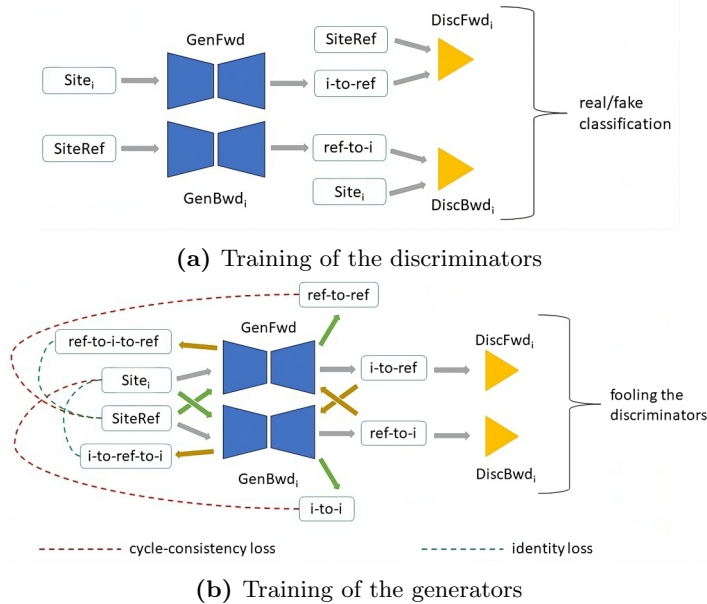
GenFwd

Site$_i$

SiteRef

i-to-ref

DiscFwd$_i$

real/fake classification

SiteRef

ref-to-i

Site$_i$

GenBwd$_i$

DiscBwd$_i$

**(a)** Training of the discriminators

ref-to-ref

ref-to-i-to-ref

GenFwd

Site$_i$

i-to-ref

DiscFwd$_i$

SiteRef

ref-to-i

fooling the discriminators

i-to-ref-to-i

GenBwd$_i$

DiscBwd$_i$

i-to-i

cycle-consistency loss

identity loss

**(b)** Training of the generators